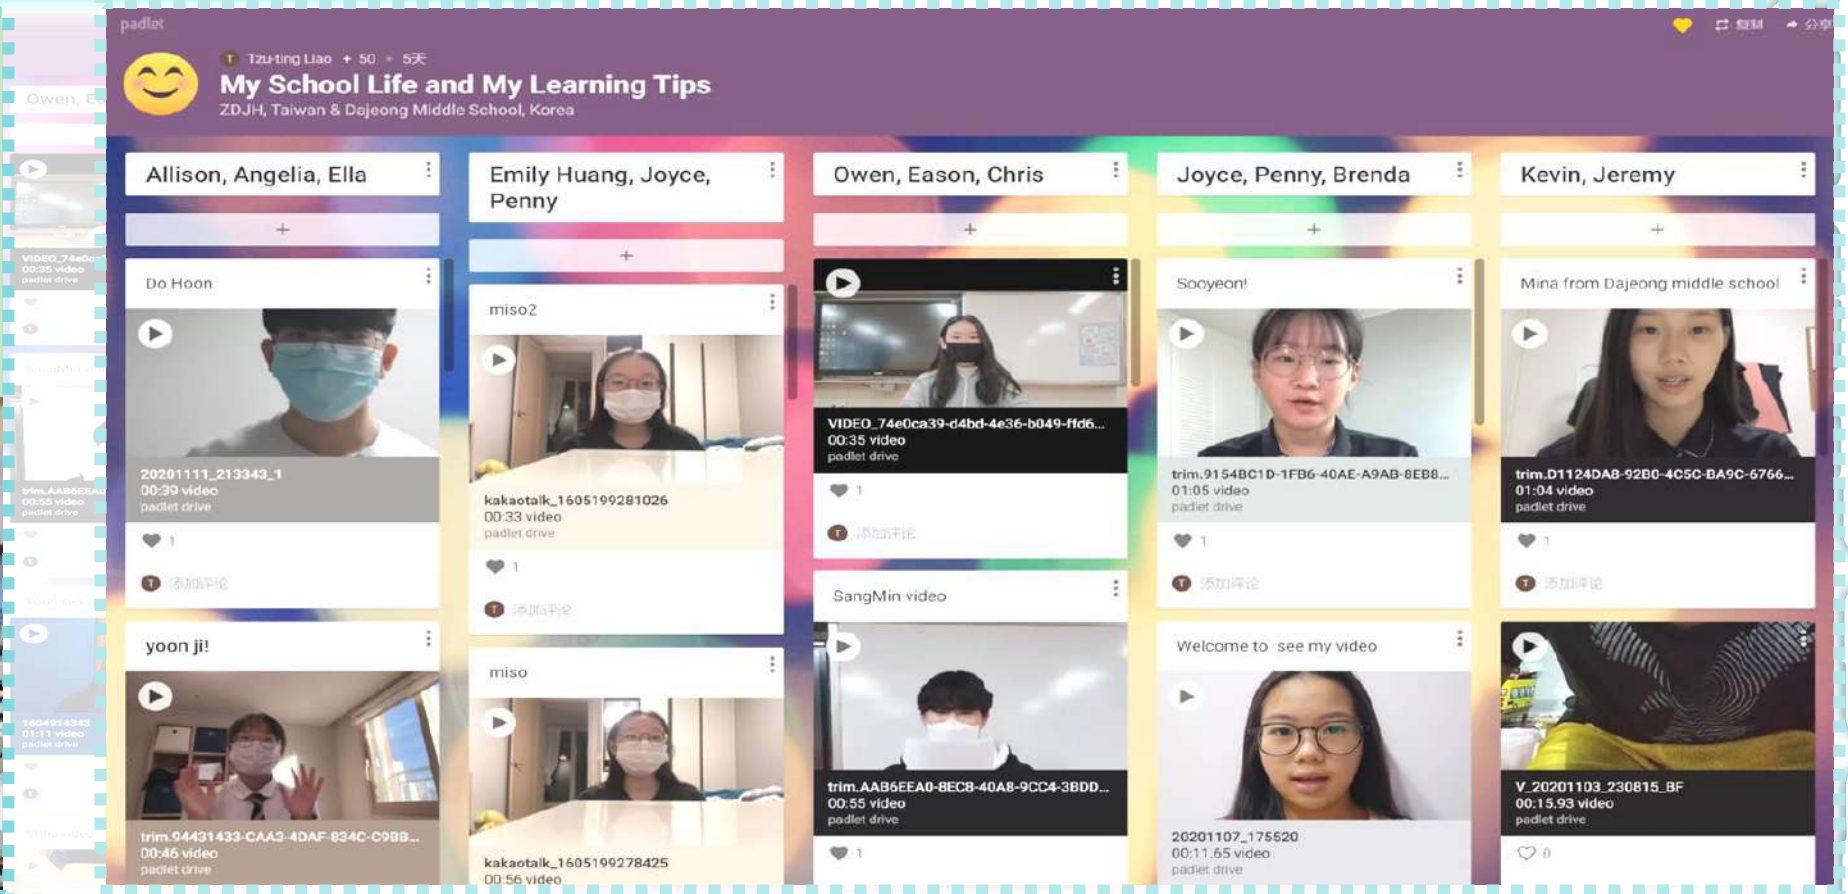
padlet

T Tzu-ting Liao + 50 • 5天

My School Life and My Learning Tips

ZDJH, Taiwan & Dajeong Middle School, Korea

复制 分享

Allison, Angelia, Ella

+

Do Hoon

20201111_213343_1
00:39 video
padlet drive

1

添加评论

yoon ji!

trim.94431433-CAA3-4DAF-834C-C9BB...
00:46 video
padlet drive

Emily Huang, Joyce, Penny

+

miso2

kakaotalk_1605199281026
00:33 video
padlet drive

1

添加评论

miso

kakaotalk_1605199278425
00:56 video

Owen, Eason, Chris

+

VIDEO_74e0ca39-d4bd-4e36-b049-ffd6...
00:35 video
padlet drive

1

添加评论

SangMin video

trim.AAB6EEA0-8EC8-40A8-9CC4-3BDD...
00:55 video
padlet drive

1

Joyce, Penny, Brenda

+

Sooyeon!

trim.9154BC1D-1FB6-40AE-A9AB-8EB8...
01:05 video
padlet drive

1

添加评论

Welcome to see my video

20201107_175520
00:11.65 video
padlet drive

Kevin, Jeremy

+

Mina from Dajeong middle school

trim.D1124DA8-92B0-4C5C-BA9C-6766...
01:04 video
padlet drive

1

添加评论

V_20201103_230815_BF
00:15.93 video
padlet drive

0

Owen, E

VIDEO_74e0c
00:35 video
padlet drive

trim.AAB6EEA
00:55 video
padlet drive

1604914343
01:11 video
padlet drive